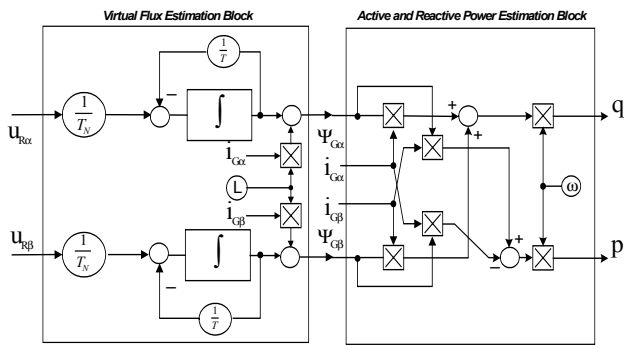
Virtual Flux Estimation Block

Active and Reactive Power Estimation Block

$\frac{1}{T}$

$u_{R\alpha}$

$\frac{1}{T_N}$

$-$

$\int$

$i_{G\alpha}$

L

$i_{G\beta}$

$u_{R\beta}$

$\frac{1}{T_N}$

$\int$

$-$

$\frac{1}{T}$

$\Psi_{G\alpha}$

$i_{G\alpha}$

$i_{G\beta}$

$\Psi_{G\beta}$

+

+

q

$\omega$

+

$-$

p